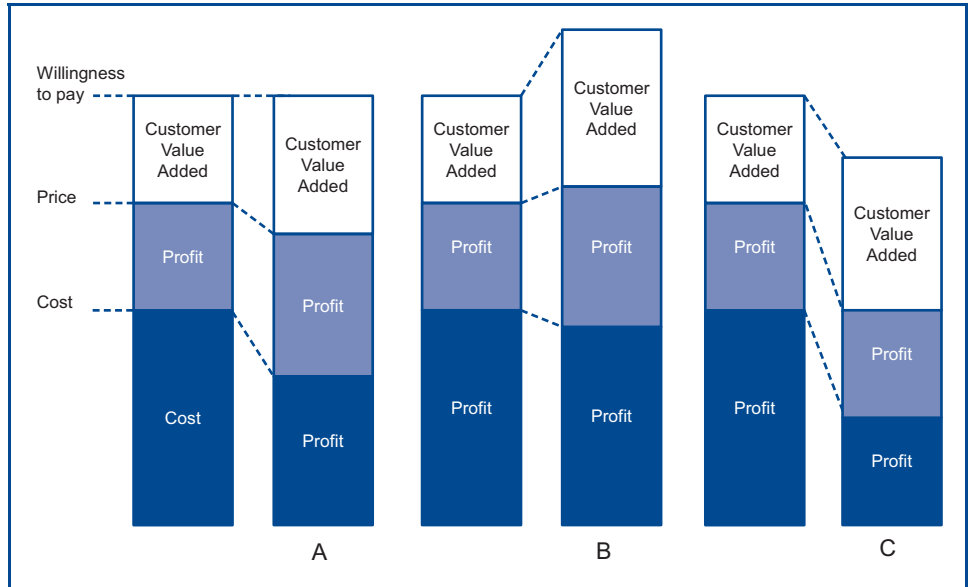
Willingness to pay

Price

Cost

Customer Value Added

Profit

Cost

Customer Value Added

Profit

Profit

A

Customer Value Added

Profit

Profit

Customer Value Added

Profit

Profit

B

Customer Value Added

Profit

Profit

Customer Value Added

Profit

Profit

C